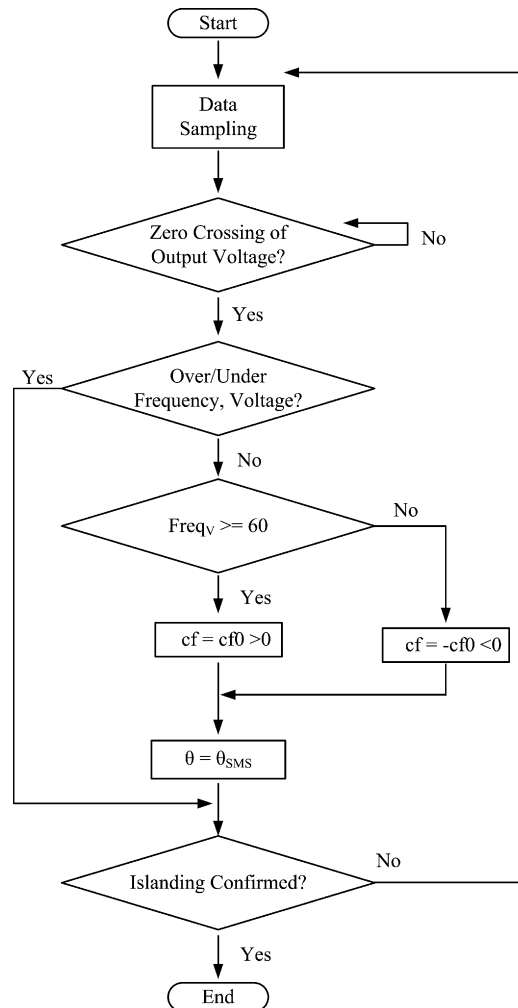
Start

Data Sampling

Zero Crossing of Output Voltage?

No

Yes

Yes

Over/Under Frequency, Voltage?

No

$Freq_V >= 60$

No

Yes

cf = cf0 >0

cf = -cf0 <0

$\theta = \theta_{SMS}$

No

Islanding Confirmed?

Yes

End